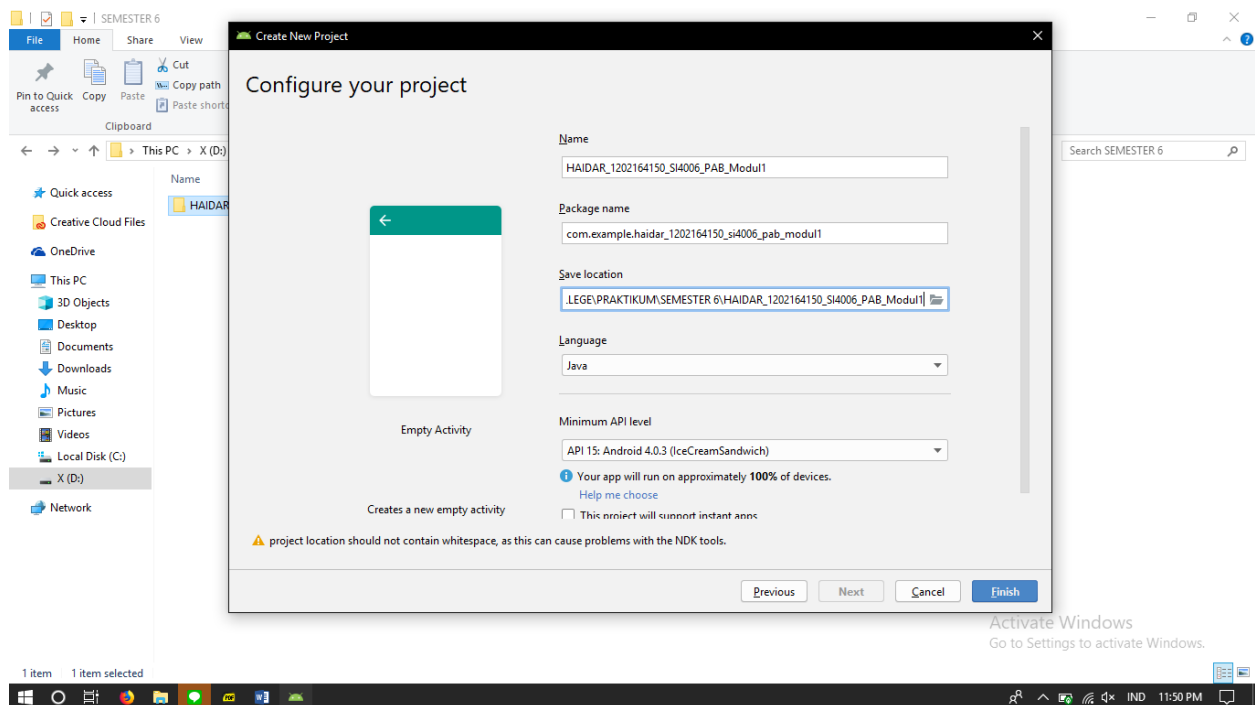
SEMESTER 6

File Home Share View

Pin to Quick access Copy Paste
Cut
Copy path
Paste shortc

Clipboard

This PC > X (D:)

Search SEMESTER 6

Quick access
Creative Cloud Files
OneDrive
This PC
3D Objects
Desktop
Documents
Downloads
Music
Pictures
Videos
Local Disk (C:)
X (D:)
Network

Name
HAIDAR

1 item 1 item selected

Create New Project

Configure your project

Empty Activity

Creates a new empty activity

Name
HAIDAR_1202164150_SI4006_PAB_Modul1

Package name
com.example.haidar_1202164150_si4006_pab_modul1

Save location
.LEGE\PRAKTIKUM\SEMESTER 6\HAIDAR_1202164150_SI4006_PAB_Modul1

Language
Java

Minimum API level
API 15: Android 4.0.3 (IceCreamSandwich)

Your app will run on approximately 100% of devices.
Help me choose

This project will support instant apps

project location should not contain whitespace, as this can cause problems with the NDK tools.

Previous Next Cancel Finish

Activate Windows
Go to Settings to activate Windows.

IND 11:50 PM